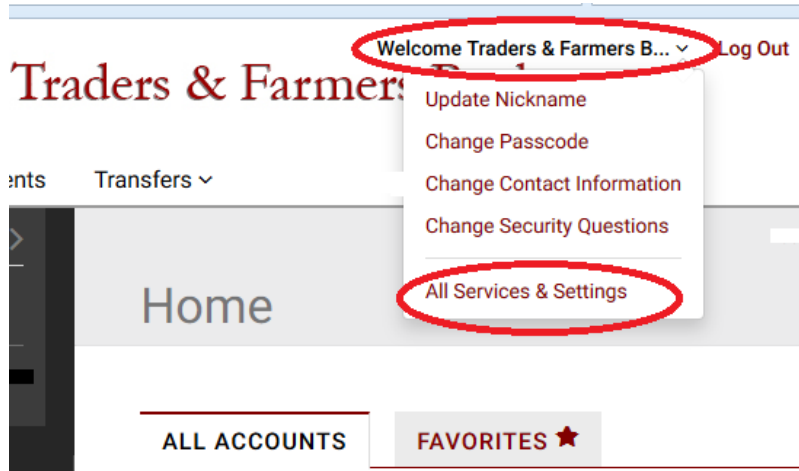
Welcome Traders & Farmers B... Log Out

Traders & Farmers

Update Nickname

Change Passcode

Change Contact Information

Change Security Questions

All Services & Settings

ents Transfers

Home

ALL ACCOUNTS

FAVORITES